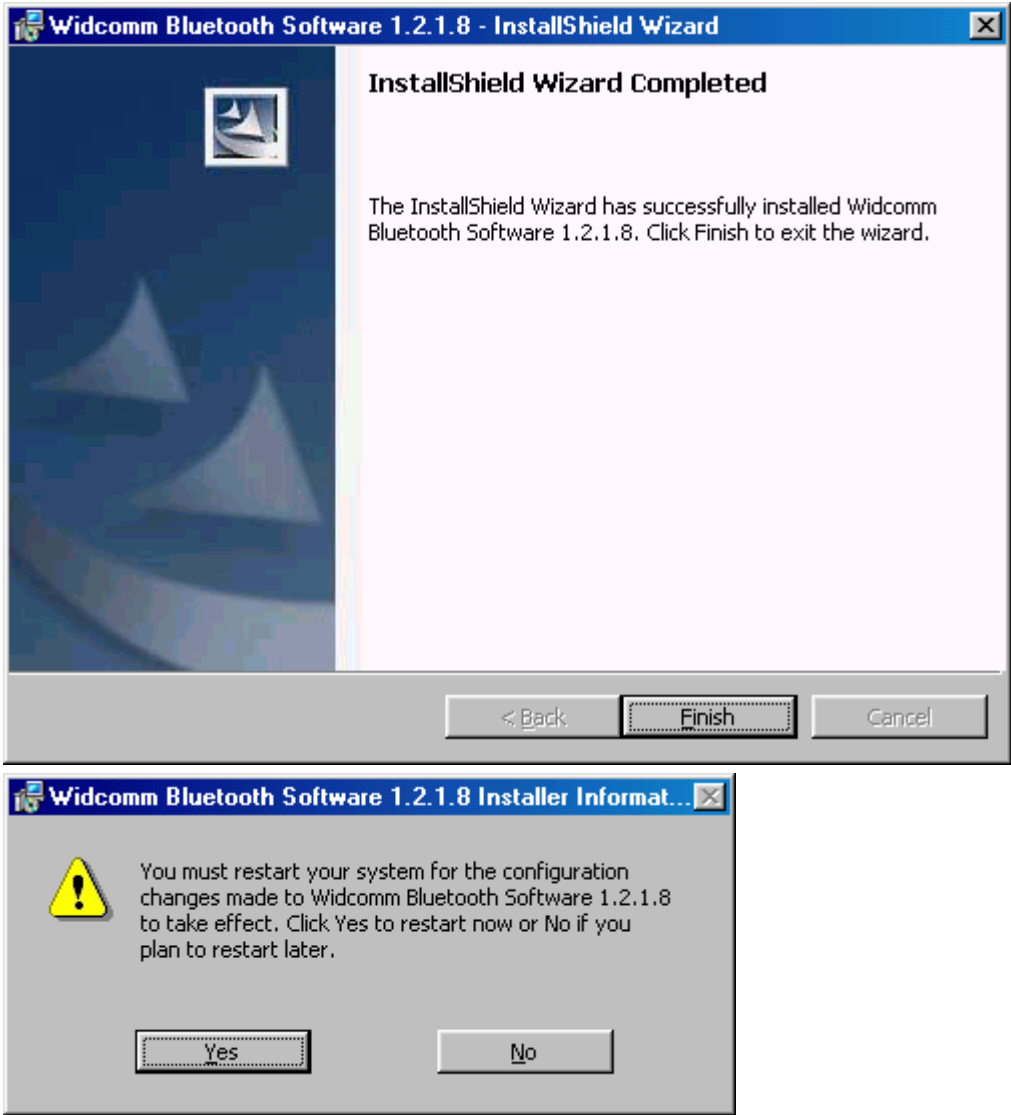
Widcomm Bluetooth Software 1.2.1.8 - InstallShield Wizard

InstallShield Wizard Completed

The InstallShield Wizard has successfully installed Widcomm Bluetooth Software 1.2.1.8. Click Finish to exit the wizard.

< Back
Finish
Cancel

Widcomm Bluetooth Software 1.2.1.8 Installer Informat...

You must restart your system for the configuration changes made to Widcomm Bluetooth Software 1.2.1.8 to take effect. Click Yes to restart now or No if you plan to restart later.

Yes
No